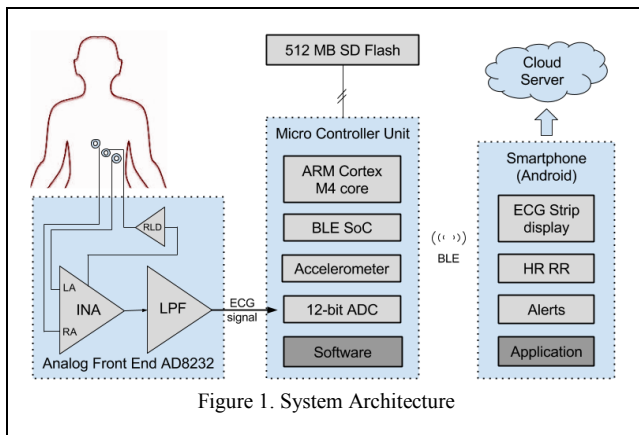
512 MB SD Flash

Cloud Server

Micro Controller Unit

ARM Cortex M4 core

BLE SoC

Accelerometer

12-bit ADC

Software

Smartphone (Android)

ECG Strip display

HR RR

Alerts

Application

BLE

RLD

LA

RA

INA

LPF

ECG signal

Analog Front End AD8232

Figure 1. System Architecture